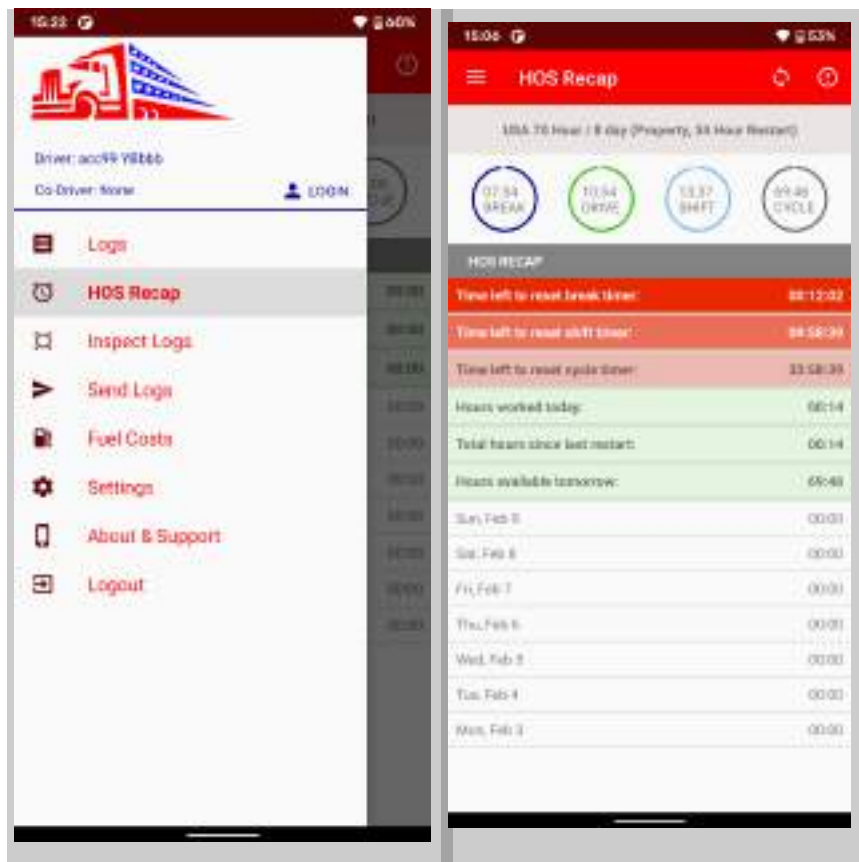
15:52 60%

Driver: acc99 Vllbbb

Co-Driver: None

LOGIN

Logs

HOS Recap

Inspect Logs

Send Logs

Fuel Costs

Settings

About & Support

Logout

15:06 53%

HOS Recap

USA 70 Hour / 8 day (Property, 34 Hour Restart)

07:54 BREAK

10:54 DRIVE

13:37 SHIFT

69:46 CYCLE

HOS RECAP

| | |
|---|---|
| Time left to reset break timer: | 00:12:02 |
| Time left to reset shift timer: | 09:58:39 |
| Time left to reset cycle timer: | 33:58:39 |
| Hours worked today: | 00:14 |
| Total hours since last restart: | 00:14 |
| Hours available tomorrow: | 69:46 |
| Sun, Feb 9 | 00:00 |
| Sat, Feb 8 | 00:00 |
| Fri, Feb 7 | 00:00 |
| Thu, Feb 6 | 00:00 |
| Wed, Feb 5 | 00:00 |
| Tue, Feb 4 | 00:00 |
| Mon, Feb 3 | 00:00 |